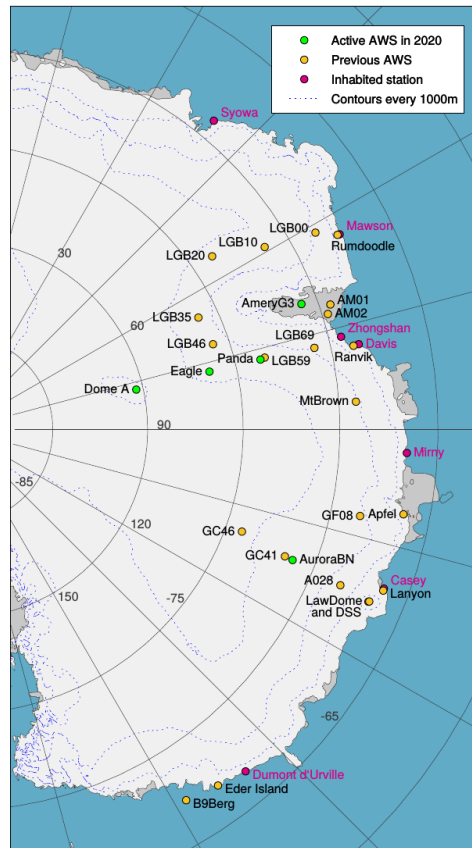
Active AWS in 2020
Previous AWS
Inhabited station
Contours every 1000m

Syowa
LGB00
Mawson
Rumdoodle
LGB10
LGB20
30
AmeryG3
AM01
AM02
LGB35
60
LGB69
Zhongshan
Davis
LGB46
Ranvik
Panda
LGB59
Eagle
Dome A
MtBrown
90
Mirny
-85
GF08
Apfel
120
GC46
GC41
AuroraBN
A028
Casey
LawDome and DSS
Law Dome
Lanyon
150
-75
-65
Dumont d'Urville
Eder Island
B9Berg